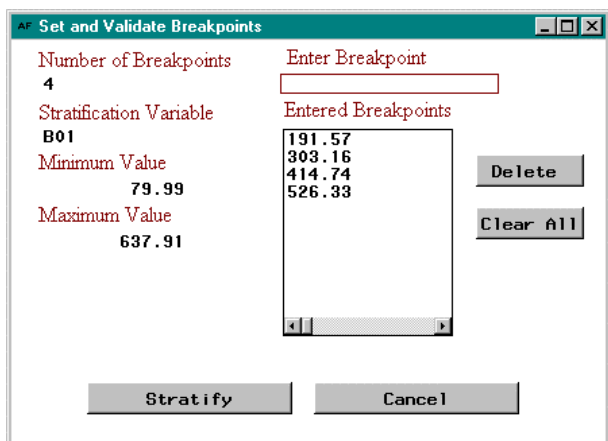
AF Set and Validate Breakpoints

Number of Breakpoints
4

Stratification Variable
B01

Minimum Value
79.99

Maximum Value
637.91

Enter Breakpoint

Entered Breakpoints
191.57
303.16
414.74
526.33

Delete

Clear All

Stratify

Cancel